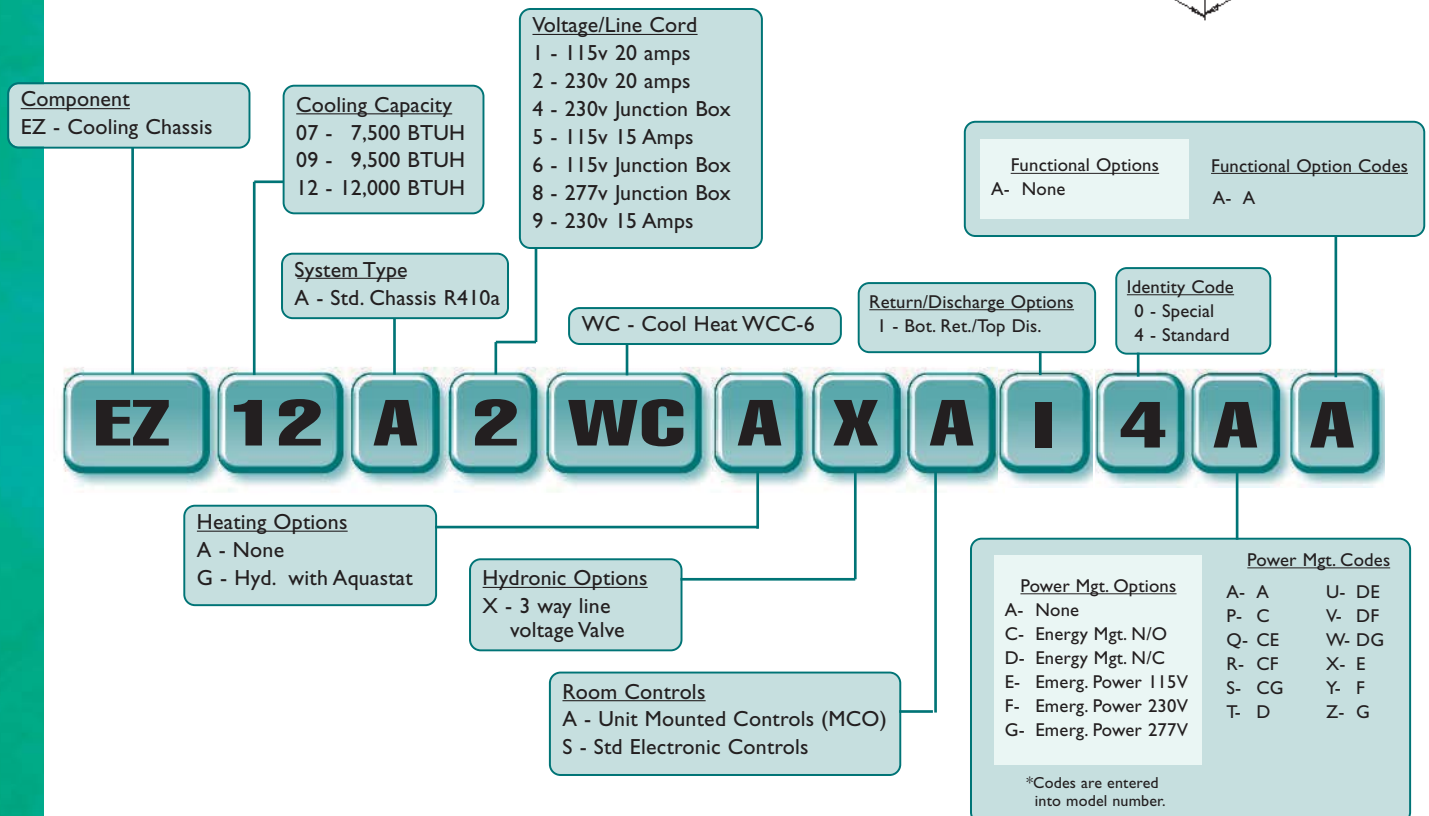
Component
EZ - Cooling Chassis

Cooling Capacity
07 - 7,500 BTUH
09 - 9,500 BTUH
12 - 12,000 BTUH

Voltage/Line Cord
1 - 115v 20 amps
2 - 230v 20 amps
4 - 230v Junction Box
5 - 115v 15 Amps
6 - 115v Junction Box
8 - 277v Junction Box
9 - 230v 15 Amps

Functional Options
A- None

Functional Option Codes
A- A

System Type
A - Std. Chassis R410a

WC - Cool Heat WCC-6

Return/Discharge Options
1 - Bot. Ret./Top Dis.

Identity Code
0 - Special
4 - Standard

EZ 12 A 2 WC A X A I 4 A A

Heating Options
A - None
G - Hyd. with Aquastat

Hydronic Options
X - 3 way line voltage Valve

Room Controls
A - Unit Mounted Controls (MCO)
S - Std Electronic Controls

Power Mgt. Options
A- None
C- Energy Mgt. N/O
D- Energy Mgt. N/C
E- Emerg. Power 115V
F- Emerg. Power 230V
G- Emerg. Power 277V

*Codes are entered into model number.

Power Mgt. Codes
A- A
P- C
Q- CE
R- CF
S- CG
T- D
U- DE
V- DF
W- DG
X- E
Y- F
Z- G